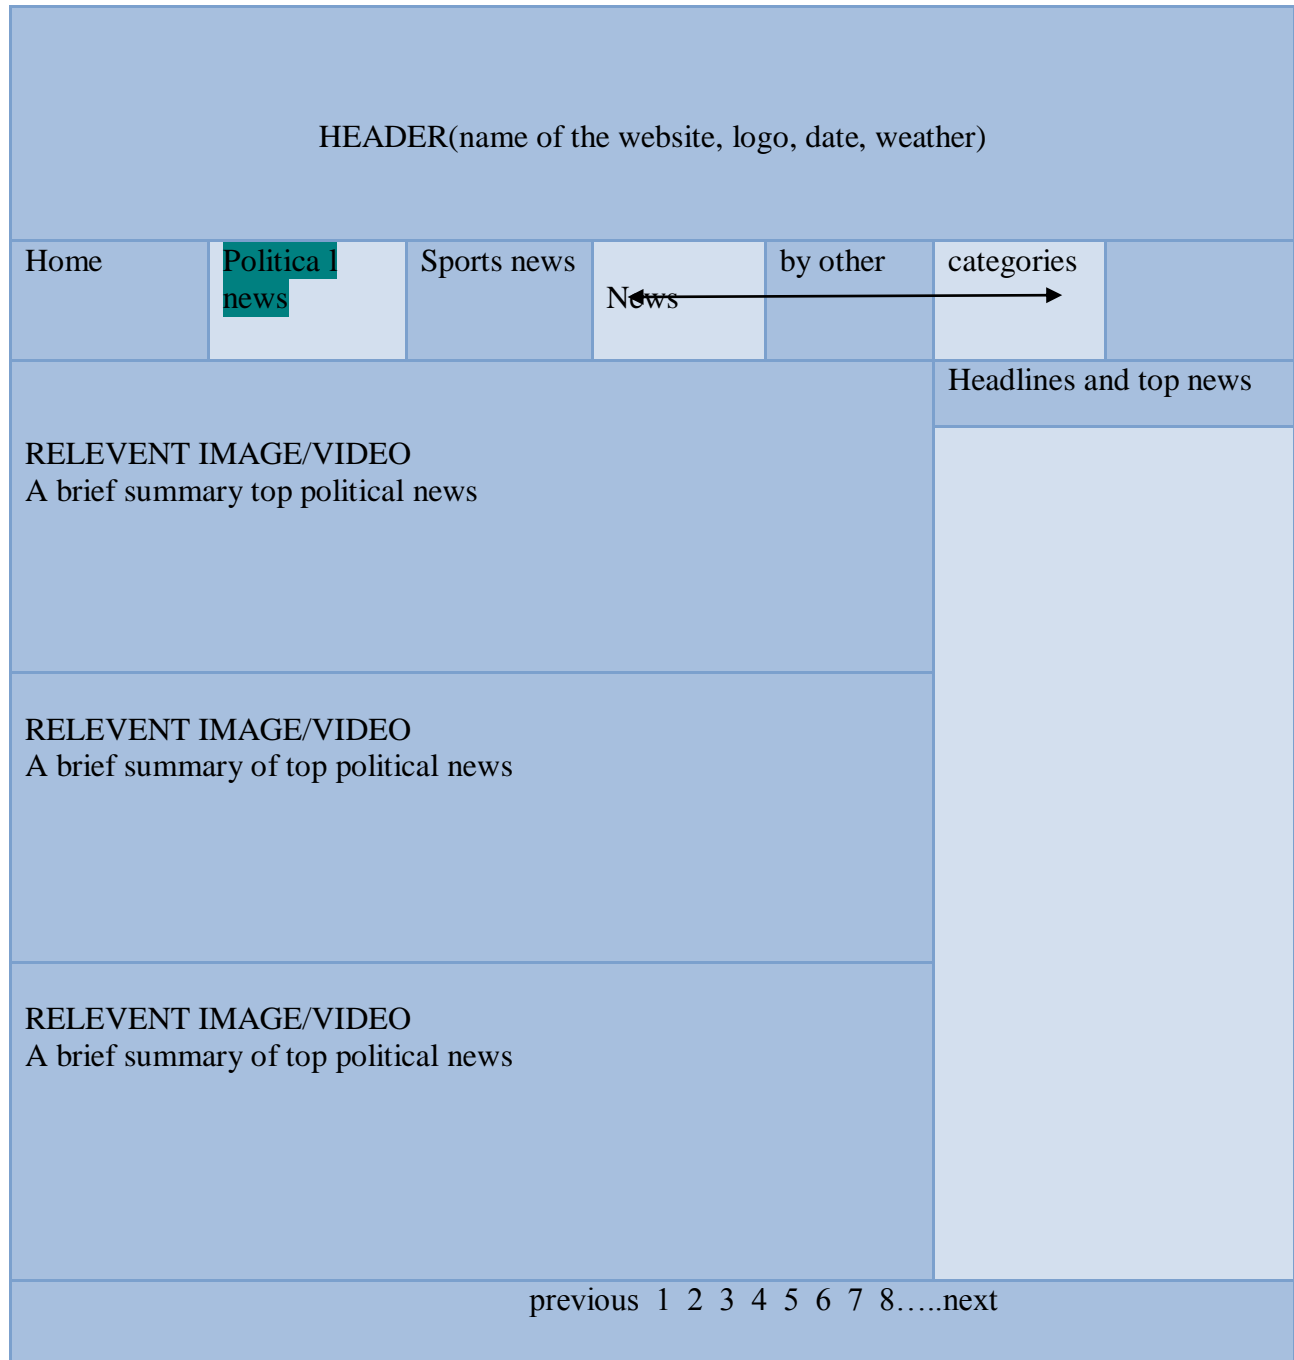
HEADER(name of the website, logo, date, weather)

| Home | Politica l news | Sports news | News | by other | categories | |
|---|---|---|---|---|---|---|

Headlines and top news

RELEVENT IMAGE/VIDEO
A brief summary top political news

RELEVENT IMAGE/VIDEO
A brief summary of top political news

RELEVENT IMAGE/VIDEO
A brief summary of top political news

previous 1 2 3 4 5 6 7 8…..next